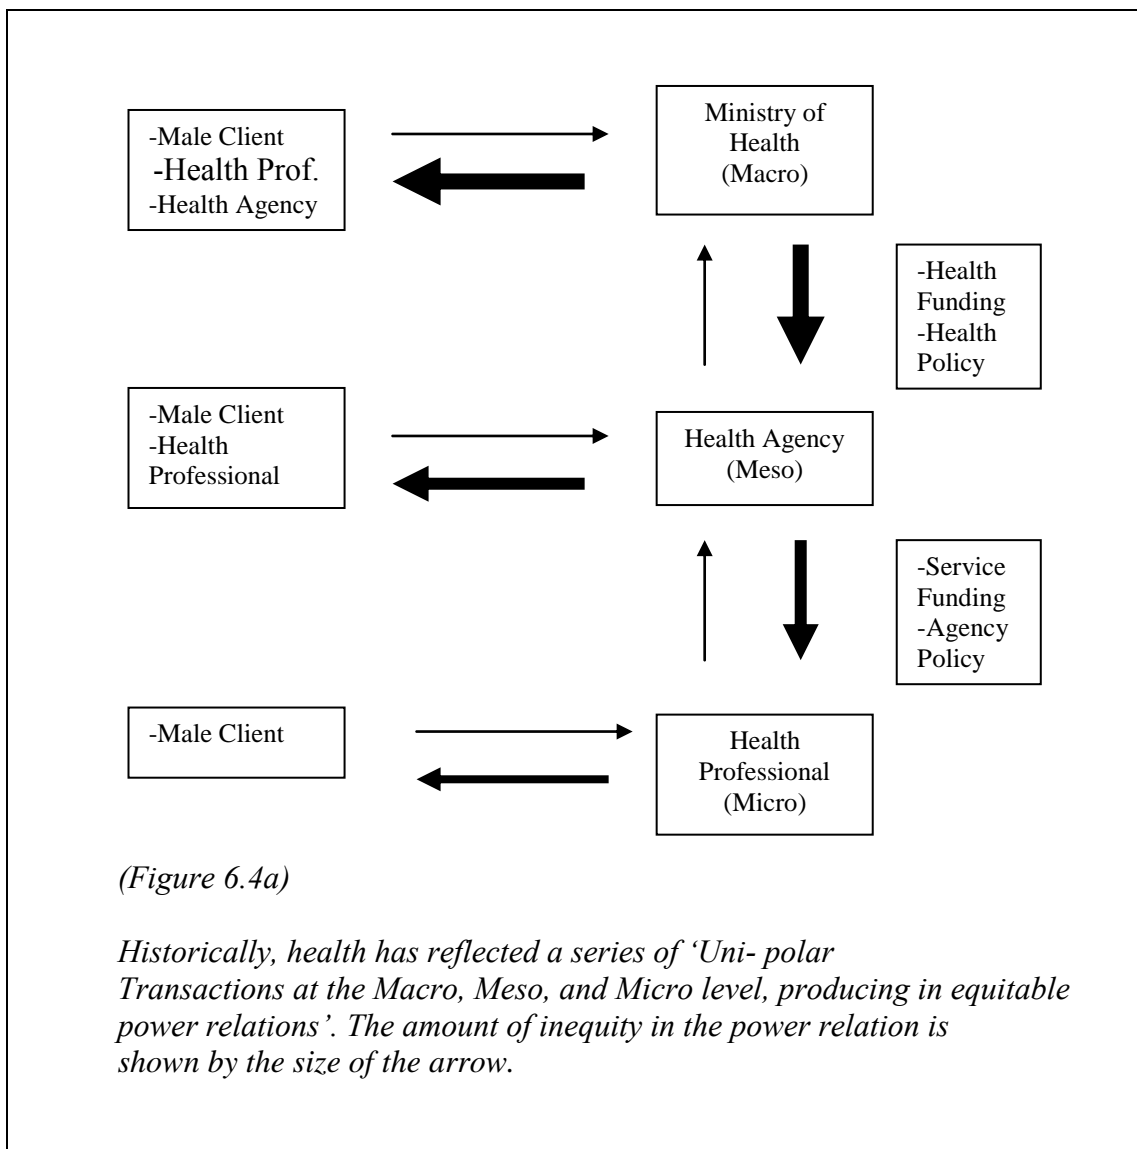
-Male Client
-Health Prof.
-Health Agency

Ministry of Health
(Macro)

-Health Funding
-Health Policy

-Male Client
-Health Professional

Health Agency
(Meso)

-Service Funding
-Agency Policy

-Male Client

Health Professional
(Micro)

*(Figure 6.4a)*

*Historically, health has reflected a series of 'Uni- polar Transactions at the Macro, Meso, and Micro level, producing in equitable power relations'. The amount of inequity in the power relation is shown by the size of the arrow.*